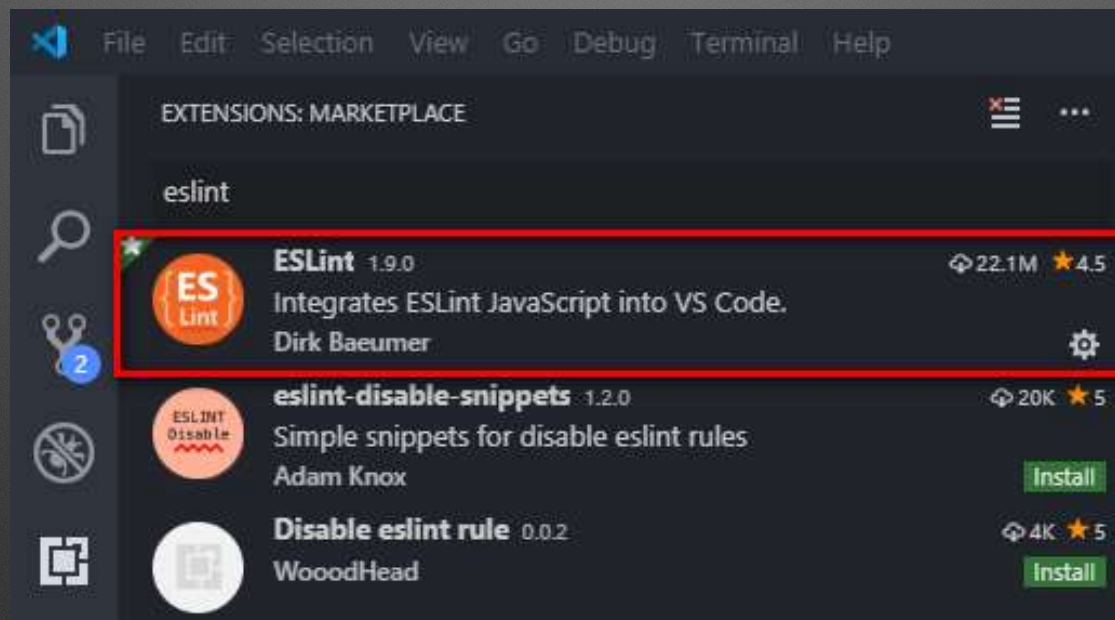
File Edit Selection View Go Debug Terminal Help

EXTENSIONS: MARKETPLACE

eslint

ES Lint

ESLint 1.9.0
22.1M 4.5
Integrates ESLint JavaScript into VS Code.
Dirk Baeumer

2

ESLINT Disable

eslint-disable-snippets 1.2.0
20K 5
Simple snippets for disable eslint rules
Adam Knox
Install

Disable eslint rule 0.0.2
4K 5
WooodHead
Install